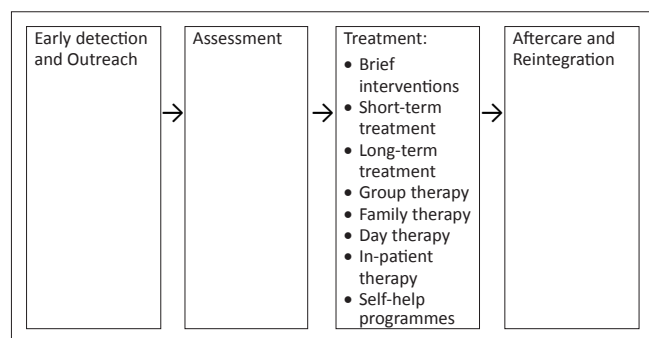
Early detection and Outreach

Assessment

Treatment:
- Brief interventions
- Short-term treatment
- Long-term treatment
- Group therapy
- Family therapy
- Day therapy
- In-patient therapy
- Self-help programmes

Aftercare and Reintegration